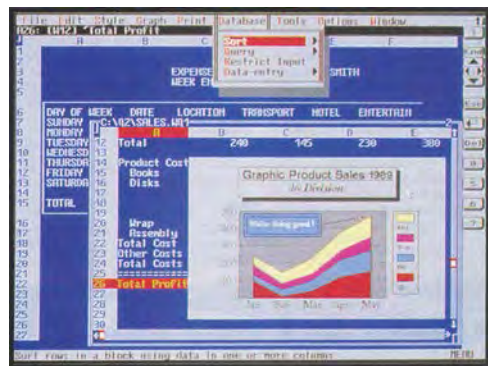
File Edit Style Graph Print Database Tools Options Window

A26: [W12] 'Total Profit

Sort
Query
Restrict Input
Data-entry

EXPENSE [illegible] SMITH
WEEK EN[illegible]

DAY OF WEEK DATE LOCATION TRANSPORT HOTEL ENTERTAIN
SUNDAY
MONDAY
TUESDAY
WEDNESD
THURSDA
FRIDAY
SATURDA
TOTAL

C:\Q2\SALES.WQ1

| | A | B | C | D | E |
|---|---|---|---|---|---|
| 12 | Total | 240 | 145 | 230 | 300 |
| 13 | | | | | |
| 14 | Product Cost | | | | |
| 15 | Books | | | | |
| 16 | Disks | | | | |
| 17 | | | | | |
| 18 | | | | | |
| 19 | | | | | |
| 20 | | | | | |
| 21 | Wrap | | | | |
| 22 | Assembly | | | | |
| 23 | Total Cost | | | | |
| 24 | Other Costs | | | | |
| 25 | Total Costs | | | | |
| 26 | Total Profit | | | | |

Graphic Product Sales 1989
16 Division

We're doing good!

Jan Feb Mar Apr May

Sort rows in a block using data in one or more columns

MENU